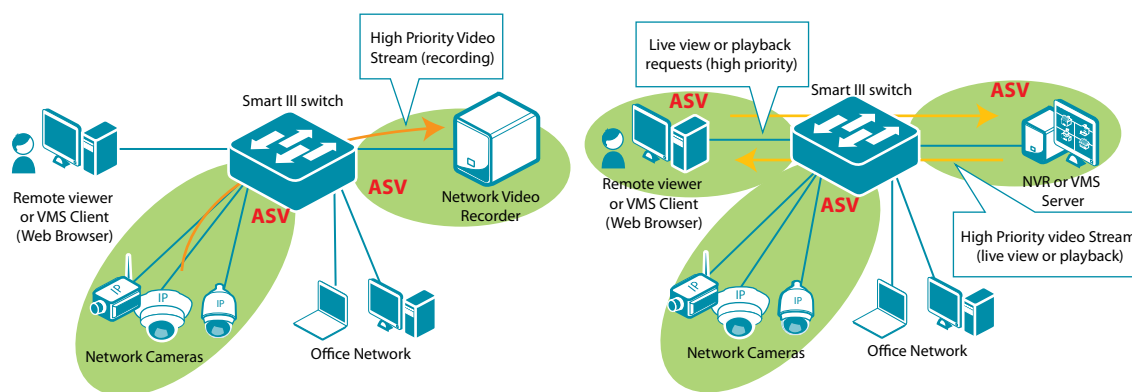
High Priority Video Stream (recording)

Smart III switch

ASV

ASV

Remote viewer or VMS Client (Web Browser)

Network Video Recorder

IP

IP

Network Cameras

Office Network

Live view or playback requests (high priority)

Smart III switch

ASV

ASV

ASV

Remote viewer or VMS Client (Web Browser)

NVR or VMS Server

High Priority video Stream (live view or playback)

IP

IP

Network Cameras

Office Network